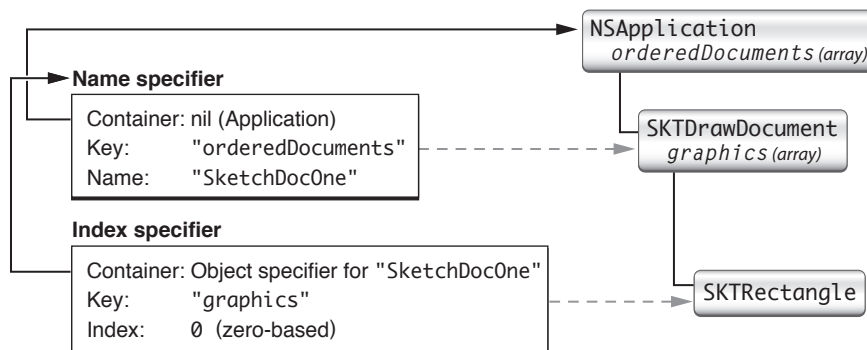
NSApplication
orderedDocuments (array)

Name specifier

Container: nil (Application)
Key: "orderedDocuments"
Name: "SketchDocOne"

SKTDrawDocument
graphics (array)

Index specifier

Container: Object specifier for "SketchDocOne"
Key: "graphics"
Index: 0 (zero-based)

SKTRectangle